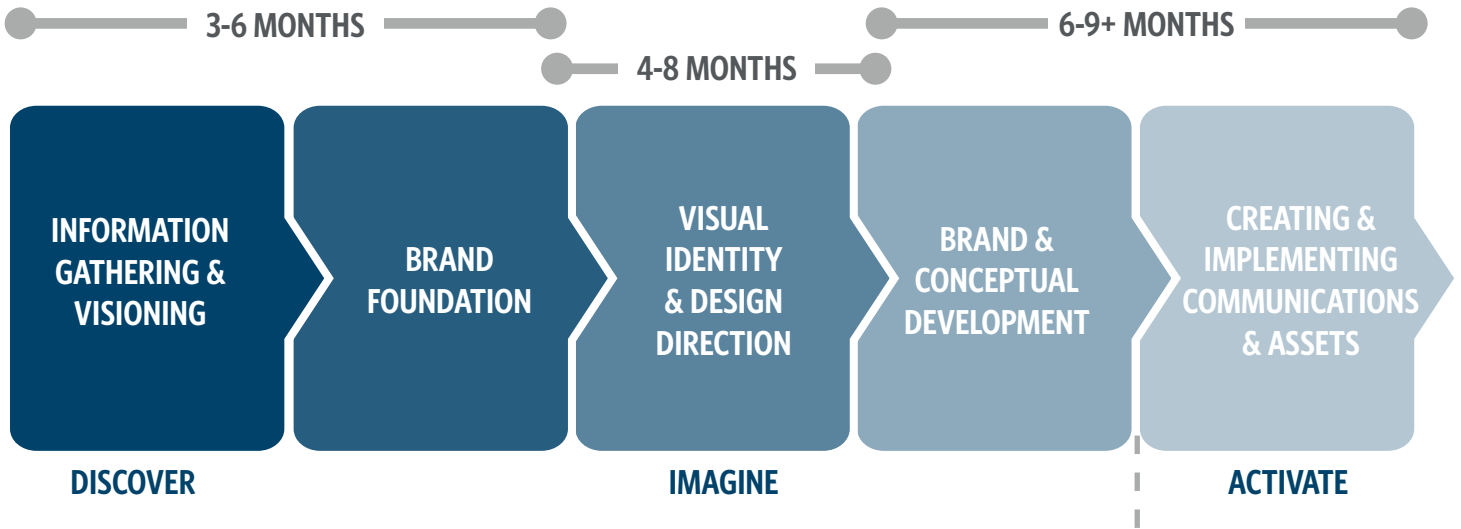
3-6 MONTHS

6-9+ MONTHS

4-8 MONTHS

INFORMATION GATHERING & VISIONING

BRAND FOUNDATION

VISUAL IDENTITY & DESIGN DIRECTION

BRAND & CONCEPTUAL DEVELOPMENT

CREATING & IMPLEMENTING COMMUNICATIONS & ASSETS

DISCOVER

IMAGINE

ACTIVATE